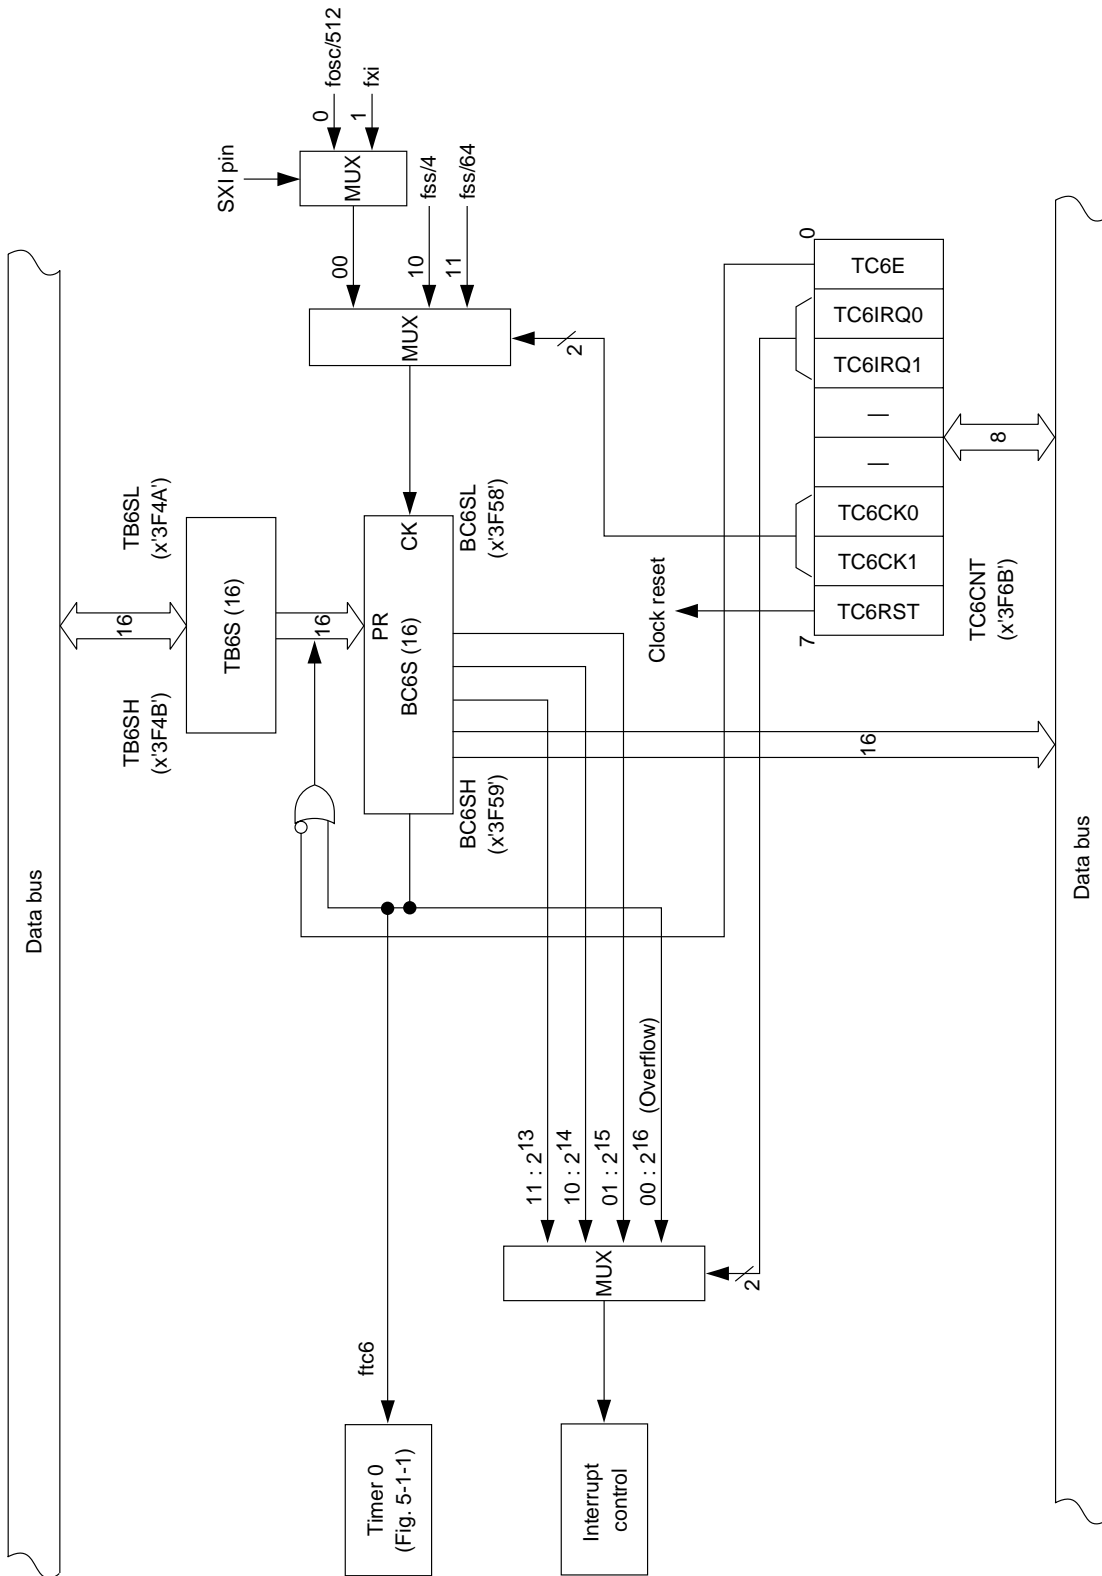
fosc/512
fxi
0
1
SXI pin
MUX
fss/4
fss/64
00
10
11
MUX
2
0
TC6E
TC6IRQ0
TC6IRQ1
—
—
8
TC6CK0
TC6CK1
TC6RST
7
TC6CNT
(x'3F6B')
Clock reset
TB6SL
(x'3F4A')
TB6S (16)
16
16
TB6SH
(x'3F4B')
CK
PR
BC6S (16)
BC6SL
(x'3F58')
BC6SH
(x'3F59')
16
Data bus
Data bus
11 : $2^{13}$
10 : $2^{14}$
01 : $2^{15}$
00 : $2^{16}$ (Overflow)
MUX
2
ftc6
Timer 0
(Fig. 5-1-1)
Interrupt
control